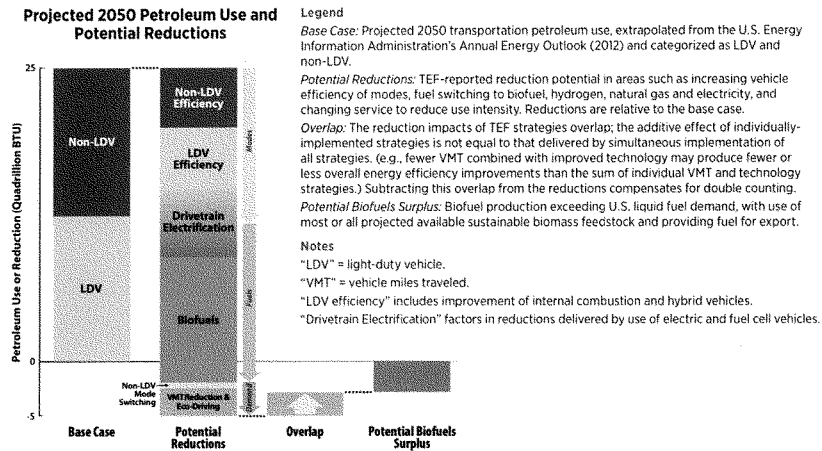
Projected 2050 Petroleum Use and Potential Reductions

Petroleum Use or Reduction (Quadrillion BTU)

25

0

-5

Non-LDV

LDV

Non-LDV Efficiency

LDV Efficiency

Drivetrain Electrification

Biofuels

Non-LDV Mode Switching

VMT Reduction & Eco-Driving

Modes

Fuels

Demand

Base Case

Potential Reductions

Overlap

Potential Biofuels Surplus

Legend

Base Case: Projected 2050 transportation petroleum use, extrapolated from the U.S. Energy Information Administration's Annual Energy Outlook (2012) and categorized as LDV and non-LDV.

Potential Reductions: TEF-reported reduction potential in areas such as increasing vehicle efficiency of modes, fuel switching to biofuel, hydrogen, natural gas and electricity, and changing service to reduce use intensity. Reductions are relative to the base case.

Overlap: The reduction impacts of TEF strategies overlap; the additive effect of individually-implemented strategies is not equal to that delivered by simultaneous implementation of all strategies. (e.g., fewer VMT combined with improved technology may produce fewer or less overall energy efficiency improvements than the sum of individual VMT and technology strategies.) Subtracting this overlap from the reductions compensates for double counting.

Potential Biofuels Surplus: Biofuel production exceeding U.S. liquid fuel demand, with use of most or all projected available sustainable biomass feedstock and providing fuel for export.

Notes

"LDV" = light-duty vehicle.

"VMT" = vehicle miles traveled.

"LDV efficiency" includes improvement of internal combustion and hybrid vehicles.

"Drivetrain Electrification" factors in reductions delivered by use of electric and fuel cell vehicles.